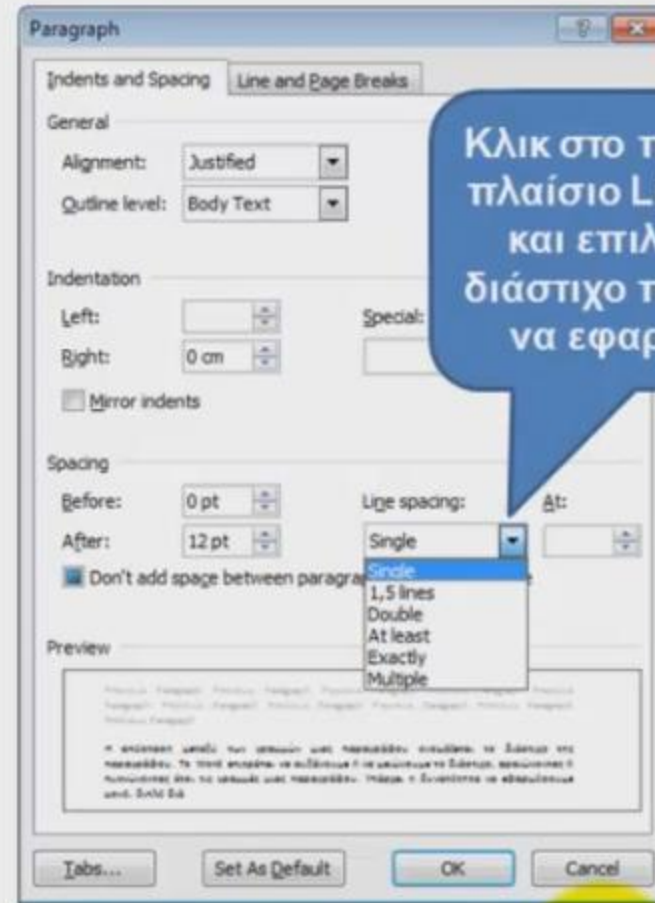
Paragraph

Indents and Spacing | Line and Page Breaks

General

Alignment: Justified

Outline level: Body Text

Indentation

Left:

Right: 0 cm

Special:

Mirror indents

Spacing

Before: 0 pt

After: 12 pt

Line spacing: At:

Single

Don't add space between paragra

Single
1,5 lines
Double
At least
Exactly
Multiple

Preview

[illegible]

Tabs... Set As Default OK Cancel

Κλικ στο τ
πλαίσιο L
και επιλ
διάστιχο τ
να εφαρ